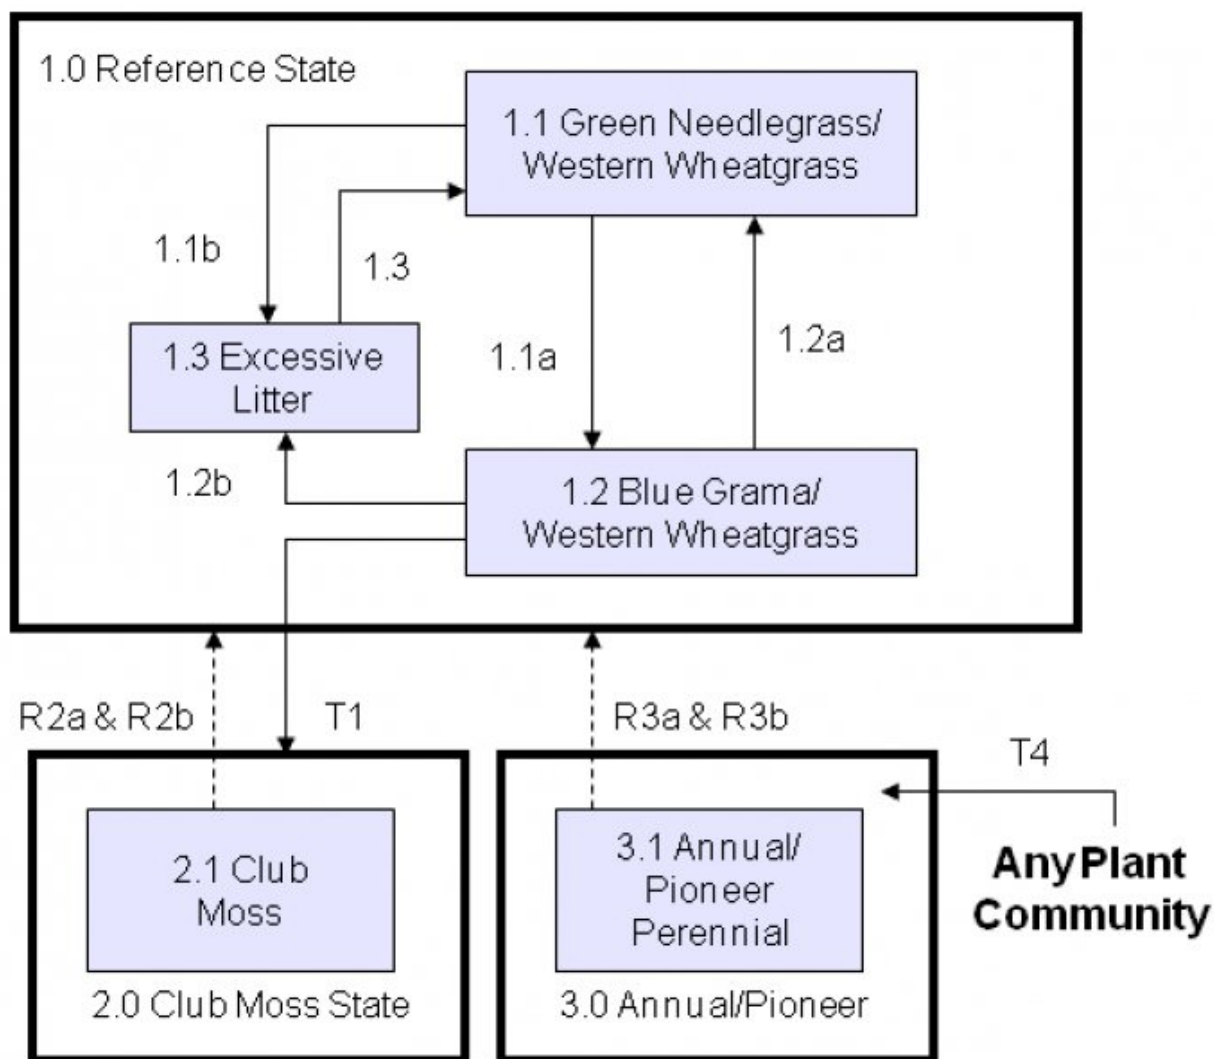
1.0 Reference State

1.1 Green Needlegrass/ Western Wheatgrass

1.1b

1.3

1.3 Excessive Litter

1.1a

1.2a

1.2b

1.2 Blue Grama/ Western Wheatgrass

R2a & R2b

T1

R3a & R3b

T4

2.1 Club Moss

2.0 Club Moss State

3.1 Annual/ Pioneer Perennial

3.0 Annual/Pioneer

Any Plant Community